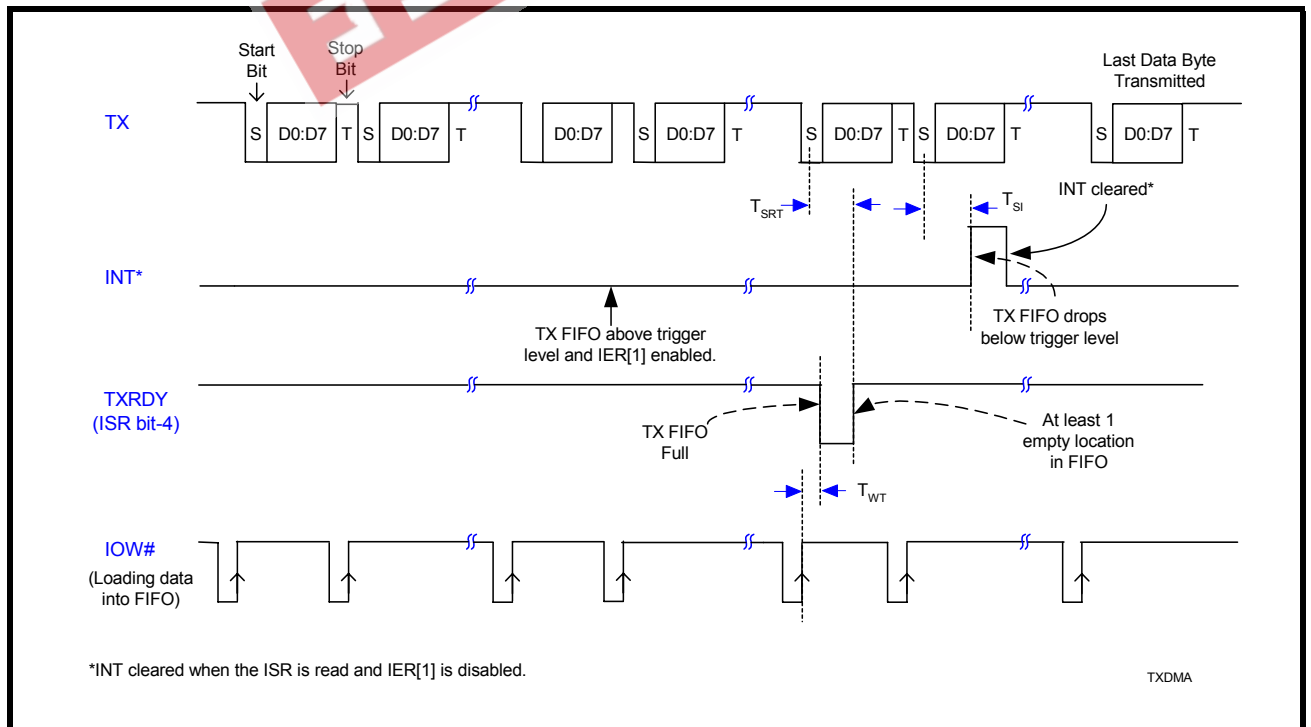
Start Bit

Stop Bit

Last Data Byte Transmitted

TX

S D0:D7 T S D0:D7 T D0:D7 S D0:D7 T S D0:D7 T S D0:D7 T S D0:D7 T

$T_{SRT}$

$T_{SI}$

INT cleared*

INT*

TX FIFO above trigger level and IER[1] enabled.

TX FIFO drops below trigger level

TXRDY (ISR bit-4)

TX FIFO Full

At least 1 empty location in FIFO

$T_{WT}$

IOW# (Loading data into FIFO)

*INT cleared when the ISR is read and IER[1] is disabled.

TXDMA